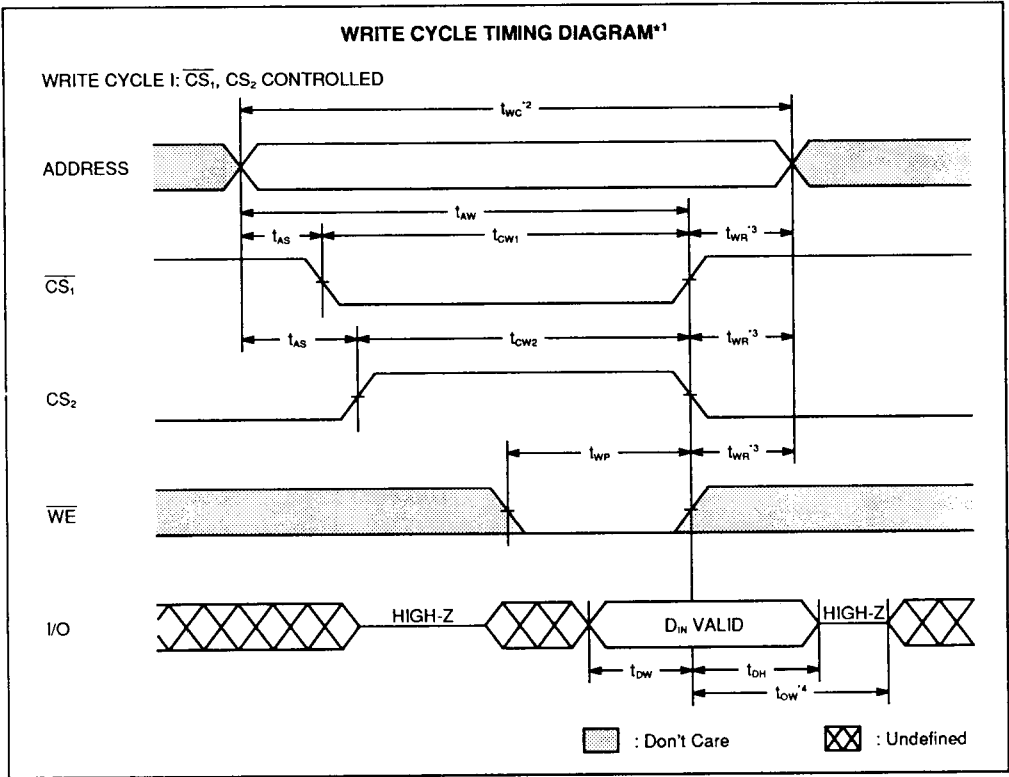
WRITE CYCLE TIMING DIAGRAM*1

WRITE CYCLE I: $\overline{CS_1}$, $CS_2$ CONTROLLED

$t_{WC}$*2

ADDRESS

$t_{AW}$

$t_{AS}$

$t_{CW1}$

$t_{WR}$*3

$\overline{CS_1}$

$t_{AS}$

$t_{CW2}$

$t_{WR}$*3

$CS_2$

$t_{WP}$

$t_{WR}$*3

$\overline{WE}$

I/O

HIGH-Z

$D_{IN}$ VALID

HIGH-Z

$t_{DW}$

$t_{DH}$

$t_{OW}$*4

: Don't Care

: Undefined